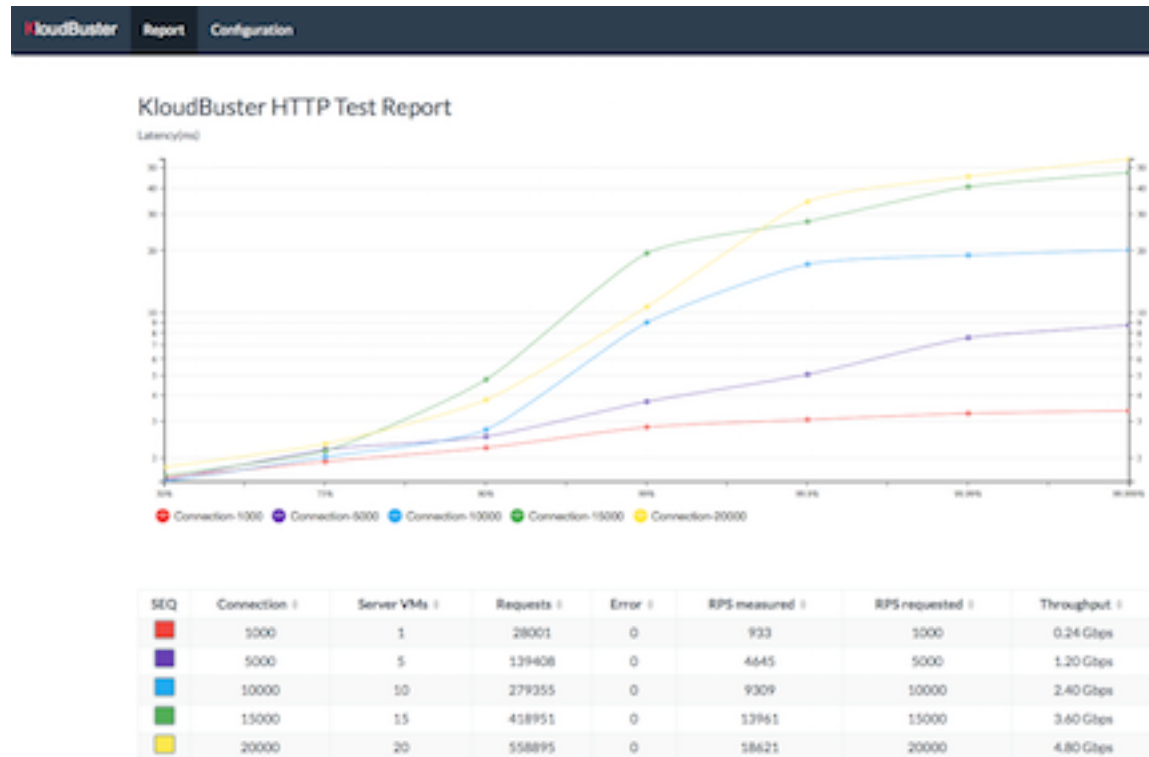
KloudBuster Report Configuration

KloudBuster HTTP Test Report

Latency(ms)

50
40
30
20
10
9
8
7
6
5
4
3
2

50%
75%
90%
99%
99.9%
99.99%
99.999%

Connection-1000 Connection-5000 Connection-10000 Connection-15000 Connection-20000

| SEQ | Connection | Server VMs | Requests | Error | RPS measured | RPS requested | Throughput |
|---|---|---|---|---|---|---|---|
| | 1000 | 1 | 28001 | 0 | 933 | 1000 | 0.24 Gbps |
| | 5000 | 5 | 139408 | 0 | 4645 | 5000 | 1.20 Gbps |
| | 10000 | 10 | 279355 | 0 | 9309 | 10000 | 2.40 Gbps |
| | 15000 | 15 | 418951 | 0 | 13961 | 15000 | 3.60 Gbps |
| | 20000 | 20 | 558895 | 0 | 18621 | 20000 | 4.80 Gbps |